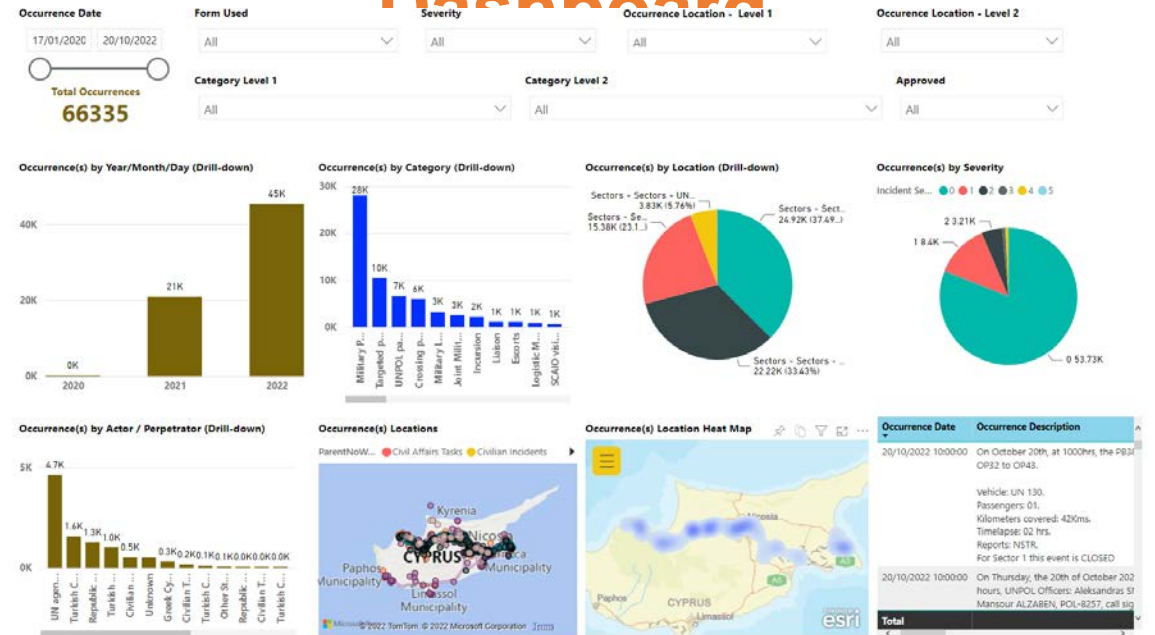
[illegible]

Occurrence Date
17/01/2020 20/10/2022
Total Occurrences
66335

Form Used
All
Severity
All
Occurrence Location - Level 1
All
Occurrence Location - Level 2
All
Category Level 1
All
Category Level 2
All
Approved
All

Occurrence(s) by Year/Month/Day (Drill-down)
40K
20K
0K
0K
21K
45K
2020
2021
2022

Occurrence(s) by Category (Drill-down)
30K
20K
10K
0K
28K
10K
7K
6K
3K
3K
2K
1K
1K
1K
1K
Military P...
Targeted p...
UNPOL pa...
Crossing p...
Military I...
Joint Milit...
Incursion
Liaison
Escorts
Logistic M...
SCAIO visi...

Occurrence(s) by Location (Drill-down)
Sectors - Sectors - UN... 3.83K (5.76%)
Sectors - Se... 15.38K (23.1...
Sectors - Sect... 24.92K (37.49...
Sectors - Sectors - ... 22.22K (33.43%)

Occurrence(s) by Severity
Incident Se... 0 1 2 3 4 5
2 3.21K
1 8.4K
0 53.73K

Occurrence(s) by Actor / Perpetrator (Drill-down)
5K
0K
4.7K
1.6K
1.3K
1.0K
0.5K
0.3K
0.2K
0.1K
0.1K
0.0K
0.0K
0.0K
UN agen...
Turkish C...
Republic...
Turkish ...
Civilian ...
Unknown
Greek Cy...
Civilian T...
Turkish C...
Other St...
Republic...
Civilian T...
Turkish C...

Occurrence(s) Locations
ParentNoW... Civil Affairs Tasks Civilian Incidents
Kyrenia
Nicosia
CYPRUS
Paphos Municipality
Limassol Municipality
...ca Municipality
© 2022 TomTom © 2022 Microsoft Corporation Terms

Occurrence(s) Location Heat Map
Nicosia
CYPRUS
Paphos
Limassol
esri

| Occurrence Date | Occurrence Description |
|---|---|
| 20/10/2022 10:00:00 | On October 20th, at 1000hrs, the PB3... OP32 to OP43. Vehicle: UN 130. Passengers: 01. Kilometers covered: 42Kms. Timelapse: 02 hrs. Reports: NSTR. For Sector 1 this event is CLOSED |
| 20/10/2022 10:00:00 | On Thursday, the 20th of October 2022 hours, UNPOL Officers: Aleksandras S... Mansour ALZABEN, POL-8257, call sig... |
| Total | |